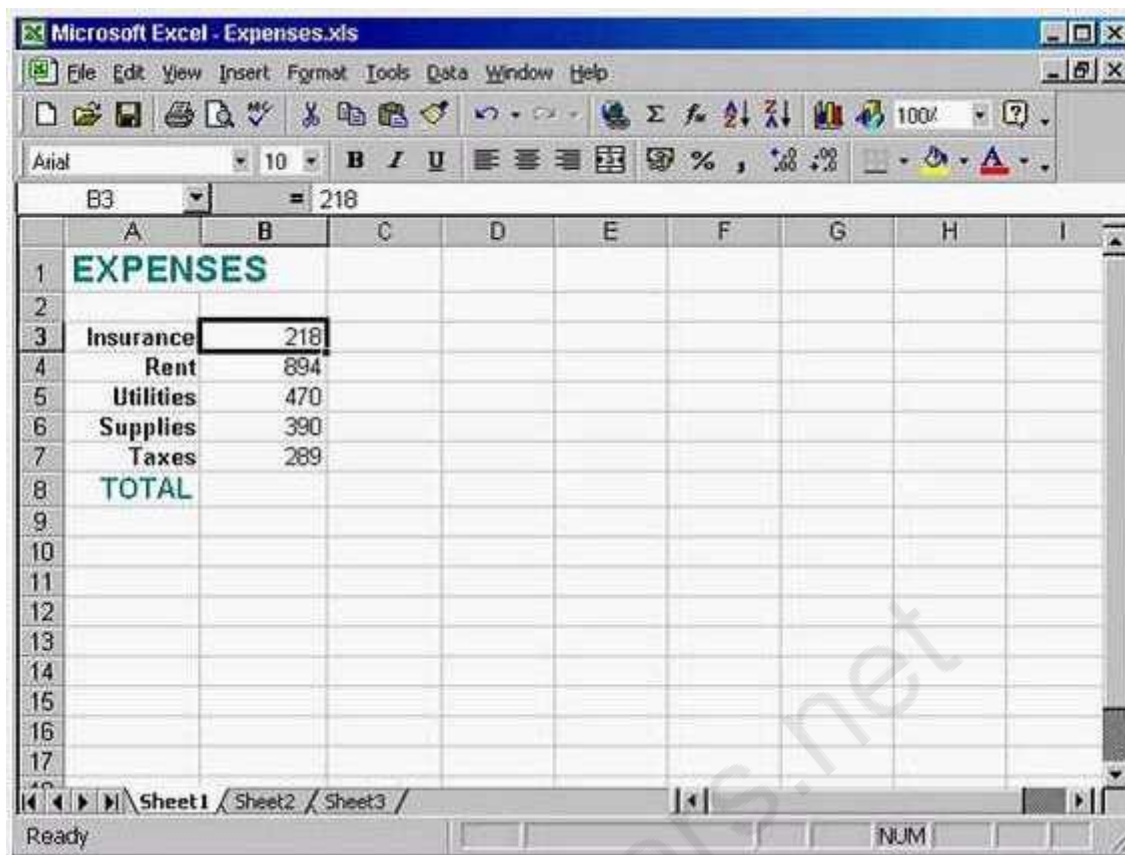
Microsoft Excel - Expenses.xls

File Edit View Insert Format Tools Data Window Help

100%

Arial 10 B I U % ,

B3 = 218

| | A | B | C | D | E | F | G | H | I |
|---|---|---|---|---|---|---|---|---|---|
| 1 | EXPENSES | | | | | | | | |
| 2 | | | | | | | | | |
| 3 | Insurance | 218 | | | | | | | |
| 4 | Rent | 894 | | | | | | | |
| 5 | Utilities | 470 | | | | | | | |
| 6 | Supplies | 390 | | | | | | | |
| 7 | Taxes | 289 | | | | | | | |
| 8 | TOTAL | | | | | | | | |
| 9 | | | | | | | | | |
| 10 | | | | | | | | | |
| 11 | | | | | | | | | |
| 12 | | | | | | | | | |
| 13 | | | | | | | | | |
| 14 | | | | | | | | | |
| 15 | | | | | | | | | |
| 16 | | | | | | | | | |
| 17 | | | | | | | | | |

Sheet1 Sheet2 Sheet3

Ready NUM

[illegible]ls.net